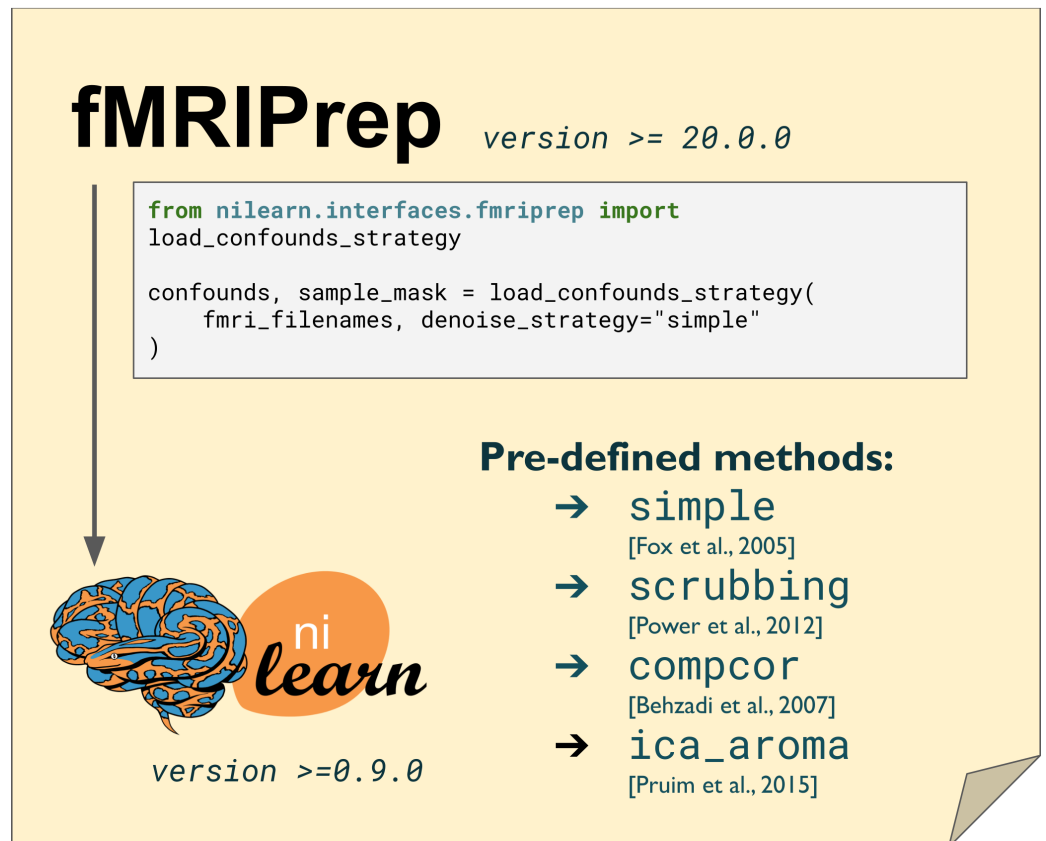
fMRIPrep version >= 20.0.0

from nilearn.interfaces.fmriprep import load_confounds_strategy

confounds, sample_mask = load_confounds_strategy(
    fmri_filenames, denoise_strategy="simple"
)

Pre-defined methods:

➔ simple
[Fox et al., 2005]

➔ scrubbing
[Power et al., 2012]

➔ compcor
[Behzadi et al., 2007]

➔ ica_aroma
[Pruim et al., 2015]

ni learn

version >=0.9.0